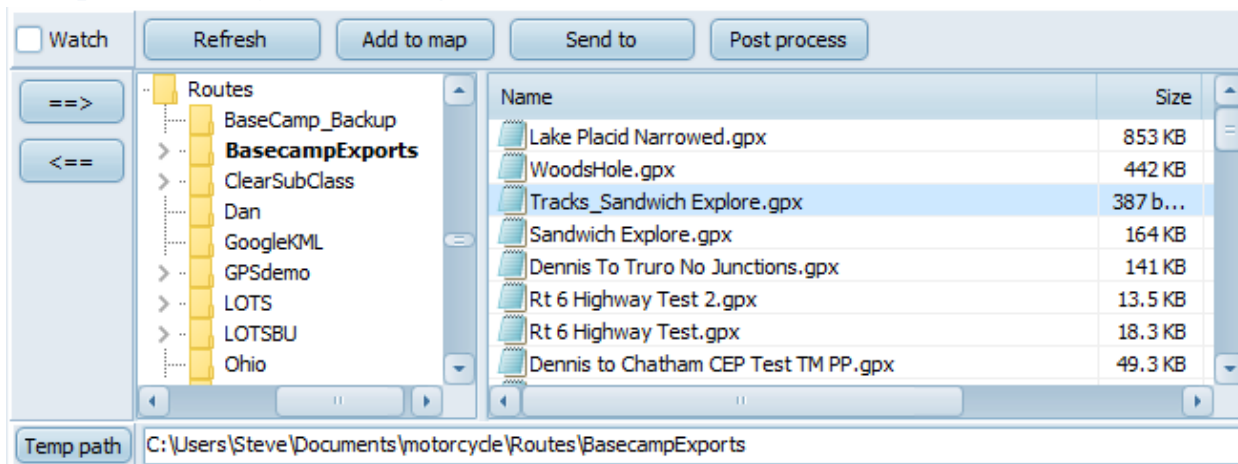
Watch

Refresh

Add to map

Send to

Post process

==>

<==

Routes
BaseCamp_Backup
BasecampExports
ClearSubClass
Dan
GoogleKML
GPSdemo
LOTS
LOTSBU
Ohio

| Name | Size |
|---|---|
| Lake Placid Narrowed.gpx | 853 KB |
| WoodsHole.gpx | 442 KB |
| Tracks_Sandwich Explore.gpx | 387 b... |
| Sandwich Explore.gpx | 164 KB |
| Dennis To Truro No Junctions.gpx | 141 KB |
| Rt 6 Highway Test 2.gpx | 13.5 KB |
| Rt 6 Highway Test.gpx | 18.3 KB |
| Dennis to Chatham CEP Test TM PP.gpx | 49.3 KB |

Temp path

C:\Users\Steve\Documents\motorcycle\Routes\BasecampExports